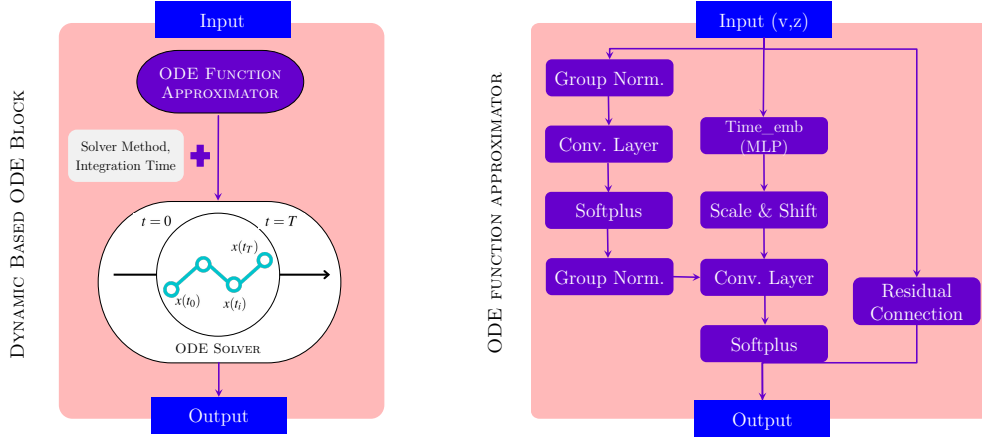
Dynamic Based ODE Block

Input

ODE Function Approximator

Solver Method, Integration Time

$t = 0$

$t = T$

$x(t_T)$

$x(t_0)$

$x(t_i)$

ODE Solver

Output

ODE function approximator

Input (v,z)

Group Norm.

Conv. Layer

Softplus

Group Norm.

Time_emb (MLP)

Scale & Shift

Conv. Layer

Softplus

Residual Connection

Output